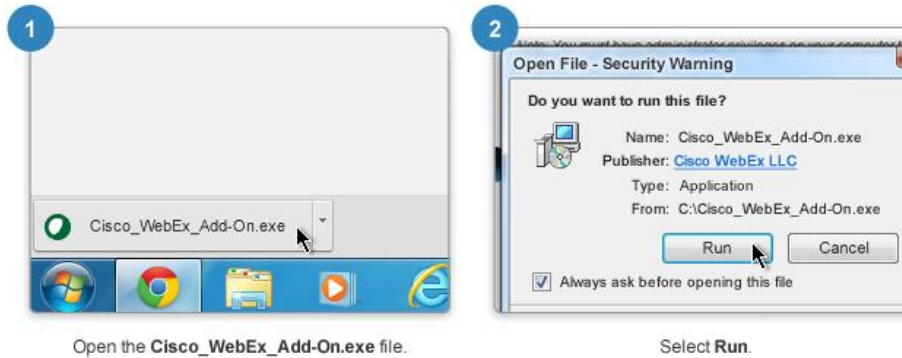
1

Cisco_WebEx_Add-On.exe

Open the **Cisco_WebEx_Add-On.exe** file.

2

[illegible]

Open File - Security Warning

Do you want to run this file?

Name: Cisco_WebEx_Add-On.exe
Publisher: Cisco WebEx LLC
Type: Application
From: C:\Cisco_WebEx_Add-On.exe

Run

Cancel

Always ask before opening this file

Select **Run**.